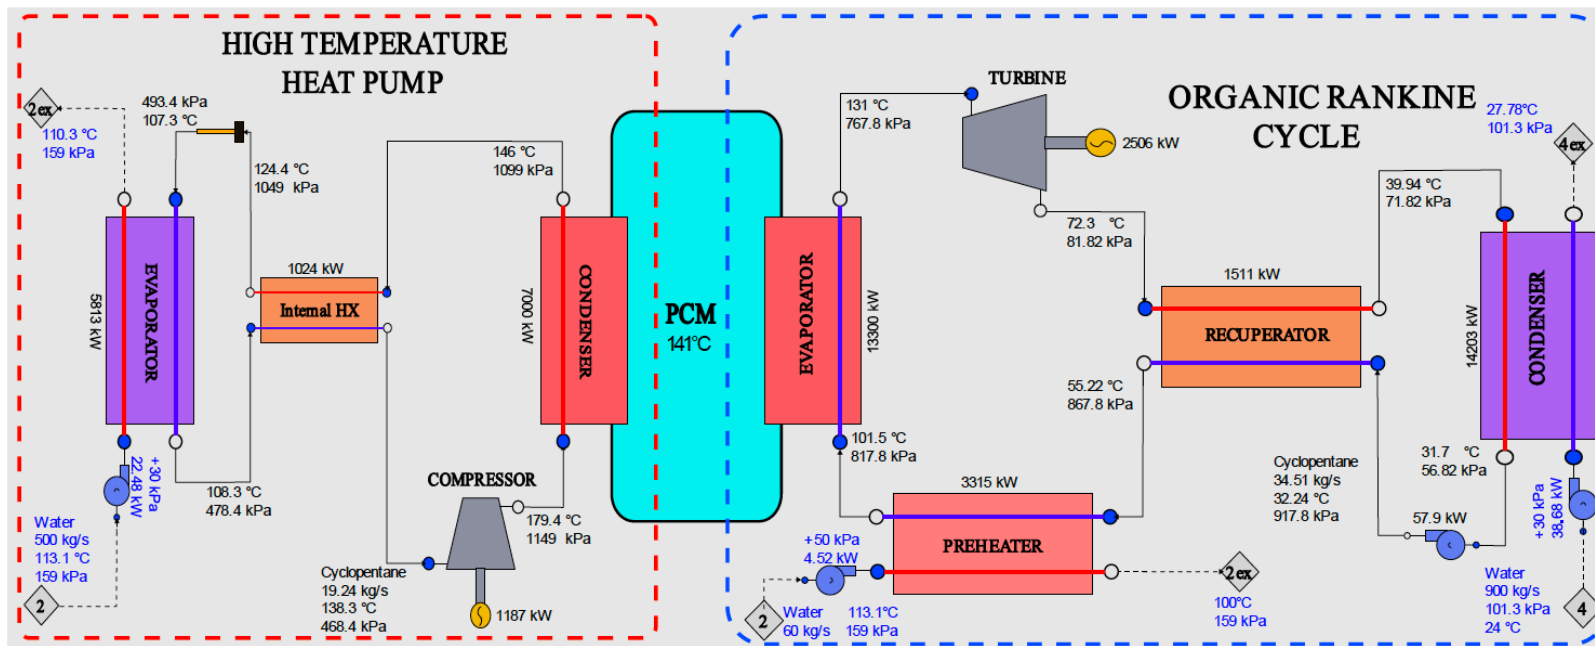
HIGH TEMPERATURE
HEAT PUMP

2ex
110.3 °C
159 kPa

493.4 kPa
107.3 °C

124.4 °C
1049 kPa

146 °C
1099 kPa

5813 kW
EVAPORATOR

1024 kW
Internal HX

7000 kW
CONDENSER

PCM
141°C

+30 kPa
22.48 kW

108.3 °C
478.4 kPa

COMPRESSOR

179.4 °C
1149 kPa

Water
500 kg/s
113.1 °C
159 kPa

2

Cyclopentane
19.24 kg/s
138.3 °C
468.4 kPa

1187 kW

TURBINE
131 °C
767.8 kPa
2506 kW

ORGANIC RANKINE
CYCLE

27.78°C
101.3 kPa
4ex

EVAPORATOR
13300 kW

72.3 °C
81.82 kPa

39.94 °C
71.82 kPa

1511 kW
RECUPERATOR

14203 kW
CONDENSER

55.22 °C
867.8 kPa

101.5 °C
817.8 kPa

Cyclopentane
34.51 kg/s
32.24 °C
917.8 kPa

31.7 °C
56.82 kPa

3315 kW
PREHEATER

57.9 kW

+30 kPa
38.68 kW

+50 kPa
4.52 kW

2ex
100°C
159 kPa

2
Water
60 kg/s
113.1°C
159 kPa

Water
900 kg/s
101.3 kPa
24 °C

4